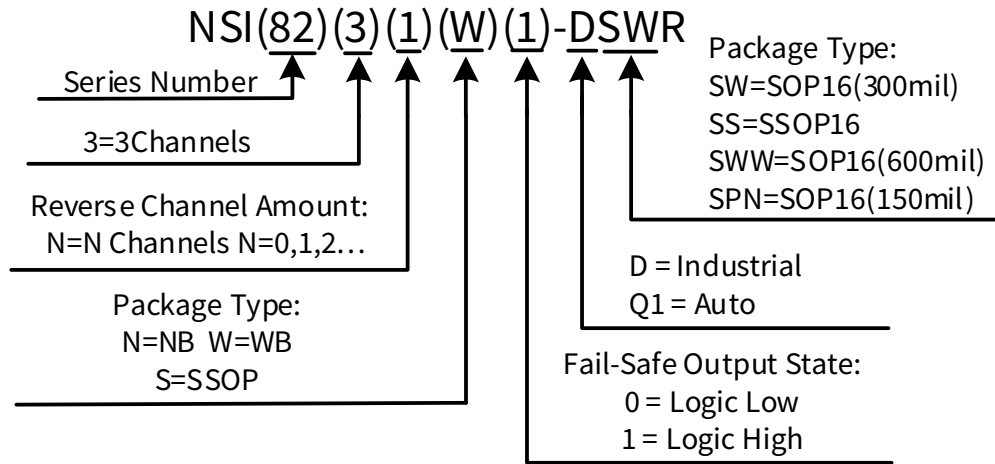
NSI(82)(3)(1)(W)(1)-DSWR

Series Number

3=3Channels

Reverse Channel Amount:
N=N Channels N=0,1,2…

Package Type:
N=NB W=WB
S=SSOP

Package Type:
SW=SOP16(300mil)
SS=SSOP16
SWW=SOP16(600mil)
SPN=SOP16(150mil)

D = Industrial
Q1 = Auto

Fail-Safe Output State:
0 = Logic Low
1 = Logic High